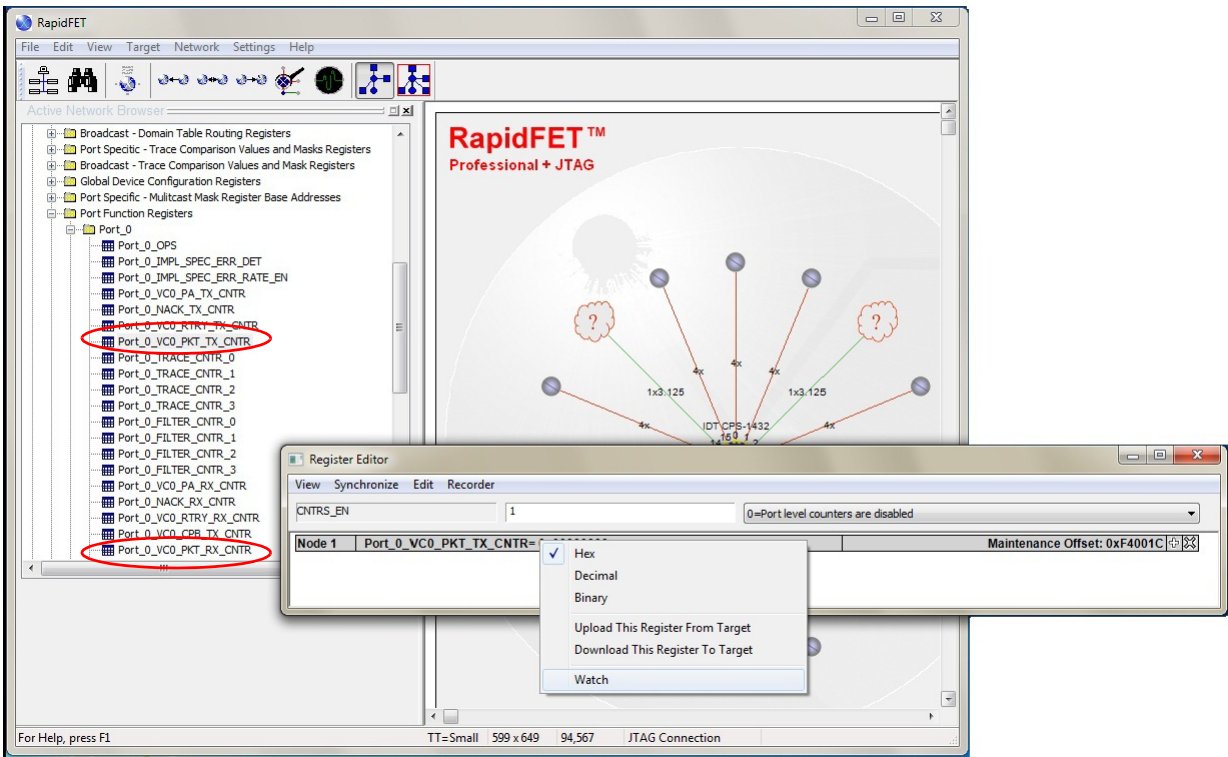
RapidFET

File Edit View Target Network Settings Help

Active Network Browser

Broadcast - Domain Table Routing Registers
Port Specific - Trace Comparison Values and Masks Registers
Broadcast - Trace Comparison Values and Mask Registers
Global Device Configuration Registers
Port Specific - Mulitcast Mask Register Base Addresses
Port Function Registers
Port_0
Port_0_OPS
Port_0_IMPL_SPEC_ERR_DET
Port_0_IMPL_SPEC_ERR_RATE_EN
Port_0_VC0_PA_TX_CNTR
Port_0_NACK_TX_CNTR
Port_0_VC0_RTRY_TX_CNTR
Port_0_VC0_PKT_TX_CNTR
Port_0_TRACE_CNTR_0
Port_0_TRACE_CNTR_1
Port_0_TRACE_CNTR_2
Port_0_TRACE_CNTR_3
Port_0_FILTER_CNTR_0
Port_0_FILTER_CNTR_1
Port_0_FILTER_CNTR_2
Port_0_FILTER_CNTR_3
Port_0_VC0_PA_RX_CNTR
Port_0_NACK_RX_CNTR
Port_0_VC0_RTRY_RX_CNTR
Port_0_VC0_CPB_TX_CNTR
Port_0_VC0_PKT_RX_CNTR

RapidFET™
Professional + JTAG

?
?
4x
4x
4x
1x3.125
1x3.125
4x
4x
IDT CPS-1432

Register Editor

View Synchronize Edit Recorder

CNTRS_EN
1
0=Port level counters are disabled

Node 1
Port_0_VC0_PKT_TX_CNTR= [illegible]
Maintenance Offset: 0xF4001C

Hex
Decimal
Binary
Upload This Register From Target
Download This Register To Target
Watch

For Help, press F1
TT=Small
599 x 649
94,567
JTAG Connection